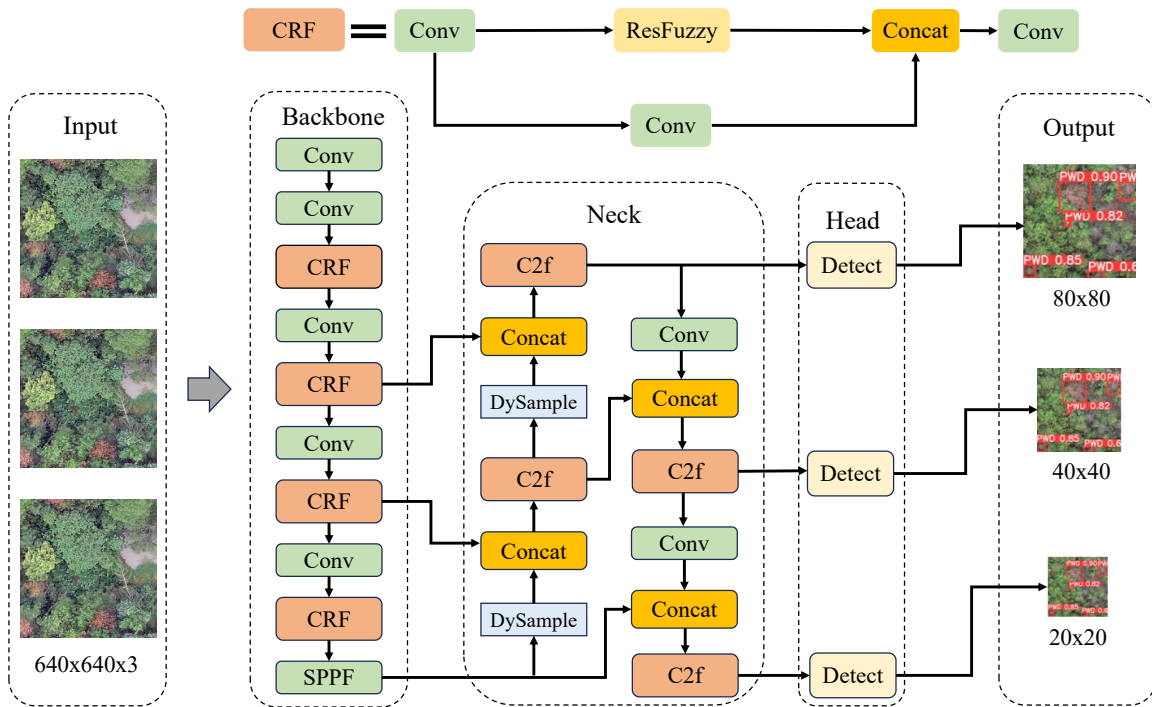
CRF = Conv ResFuzzy Concat Conv

Conv

Input

640x640x3

Backbone

Conv
Conv
CRF
Conv
CRF
Conv
CRF
Conv
CRF
SPPF

Neck

C2f
Concat
DySample
C2f
Concat
DySample

Conv
Concat
C2f
Conv
Concat
C2f

Head

Detect
Detect
Detect

Output

PWD 0.90 PWD 0.82 PWD 0.85 PWD 0.6

80x80

PWD 0.90 PWD 0.82 PWD 0.85 PWD 0.6

40x40

20x20